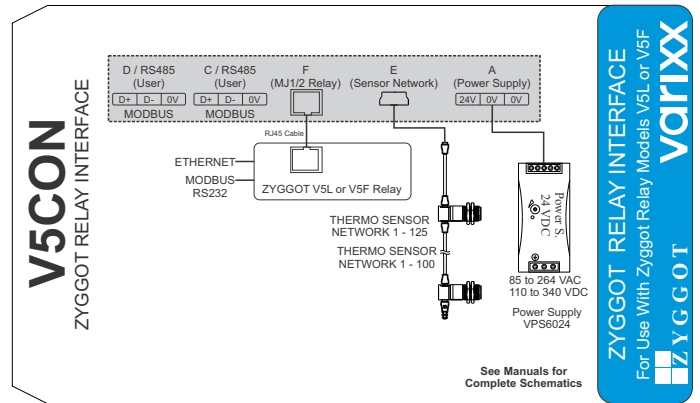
V5CON
ZYGGOT RELAY INTERFACE

D / RS485 (User)
D+ D- 0V
MODBUS

C / RS485 (User)
D+ D- 0V
MODBUS

F (MJ1/2 Relay)

E (Sensor Network)

A (Power Supply)
24V 0V 0V

RJ45 Cable

ETHERNET
MODBUS RS232

ZYGGOT V5L or V5F Relay

THERMO SENSOR NETWORK 1 - 125

THERMO SENSOR NETWORK 1 - 100

Power S. 24 VDC

85 to 264 VAC
110 to 340 VDC

Power Supply
VPS6024

See Manuals for Complete Schematics

ZYGGOT RELAY INTERFACE
For Use With Zyggot Relay Models V5L or V5F
varixx
ZYGGOT